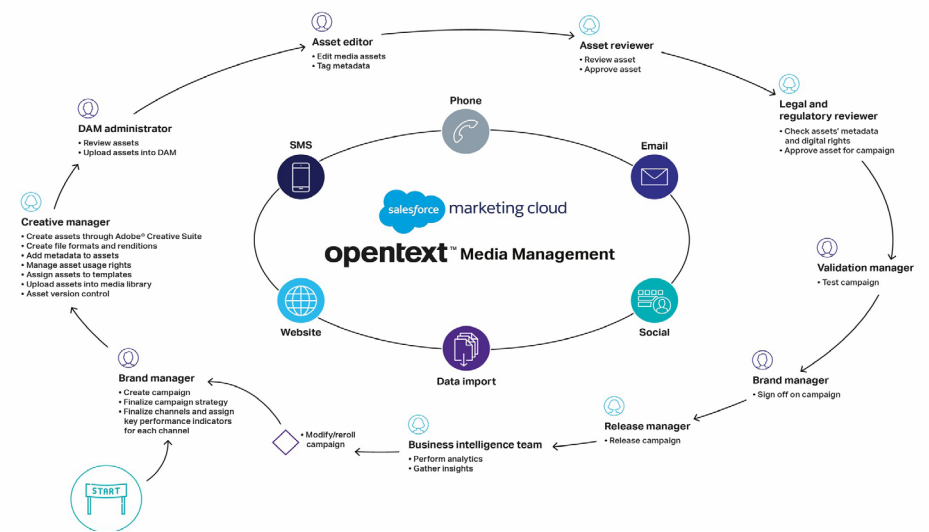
Asset editor
• Edit media assets
• Tag metadata

Asset reviewer
• Review asset
• Approve asset

Legal and regulatory reviewer
• Check assets' metadata and digital rights
• Approve asset for campaign

Validation manager
• Test campaign

Brand manager
• Sign off on campaign

Release manager
• Release campaign

Business intelligence team
• Perform analytics
• Gather insights

Modify/reroll campaign

Brand manager
• Create campaign
• Finalize campaign strategy
• Finalize channels and assign key performance indicators for each channel

START

Creative manager
• Create assets through Adobe® Creative Suite
• Create file formats and renditions
• Add metadata to assets
• Manage asset usage rights
• Assign assets to templates
• Upload assets into media library
• Asset version control

DAM administrator
• Review assets
• Upload assets into DAM

Phone

SMS

Email

salesforce marketing cloud

opentext™ Media Management

Website

Social

Data import